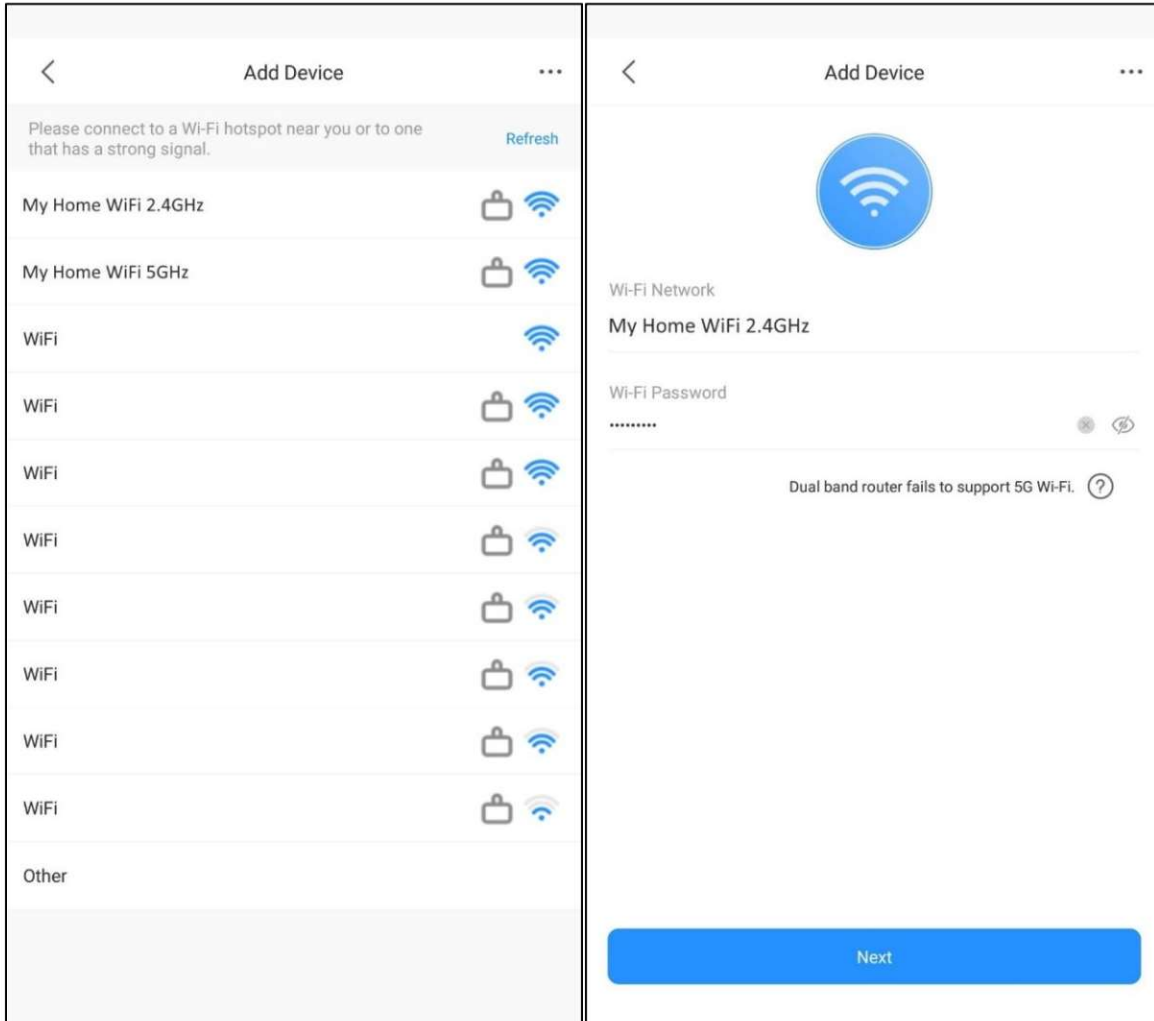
Add Device

Please connect to a Wi-Fi hotspot near you or to one that has a strong signal.

Refresh

My Home WiFi 2.4GHz

My Home WiFi 5GHz

WiFi

WiFi

WiFi

WiFi

WiFi

WiFi

WiFi

WiFi

Other

Add Device

Wi-Fi Network

My Home WiFi 2.4GHz

Wi-Fi Password

•••••••••

Dual band router fails to support 5G Wi-Fi.

Next